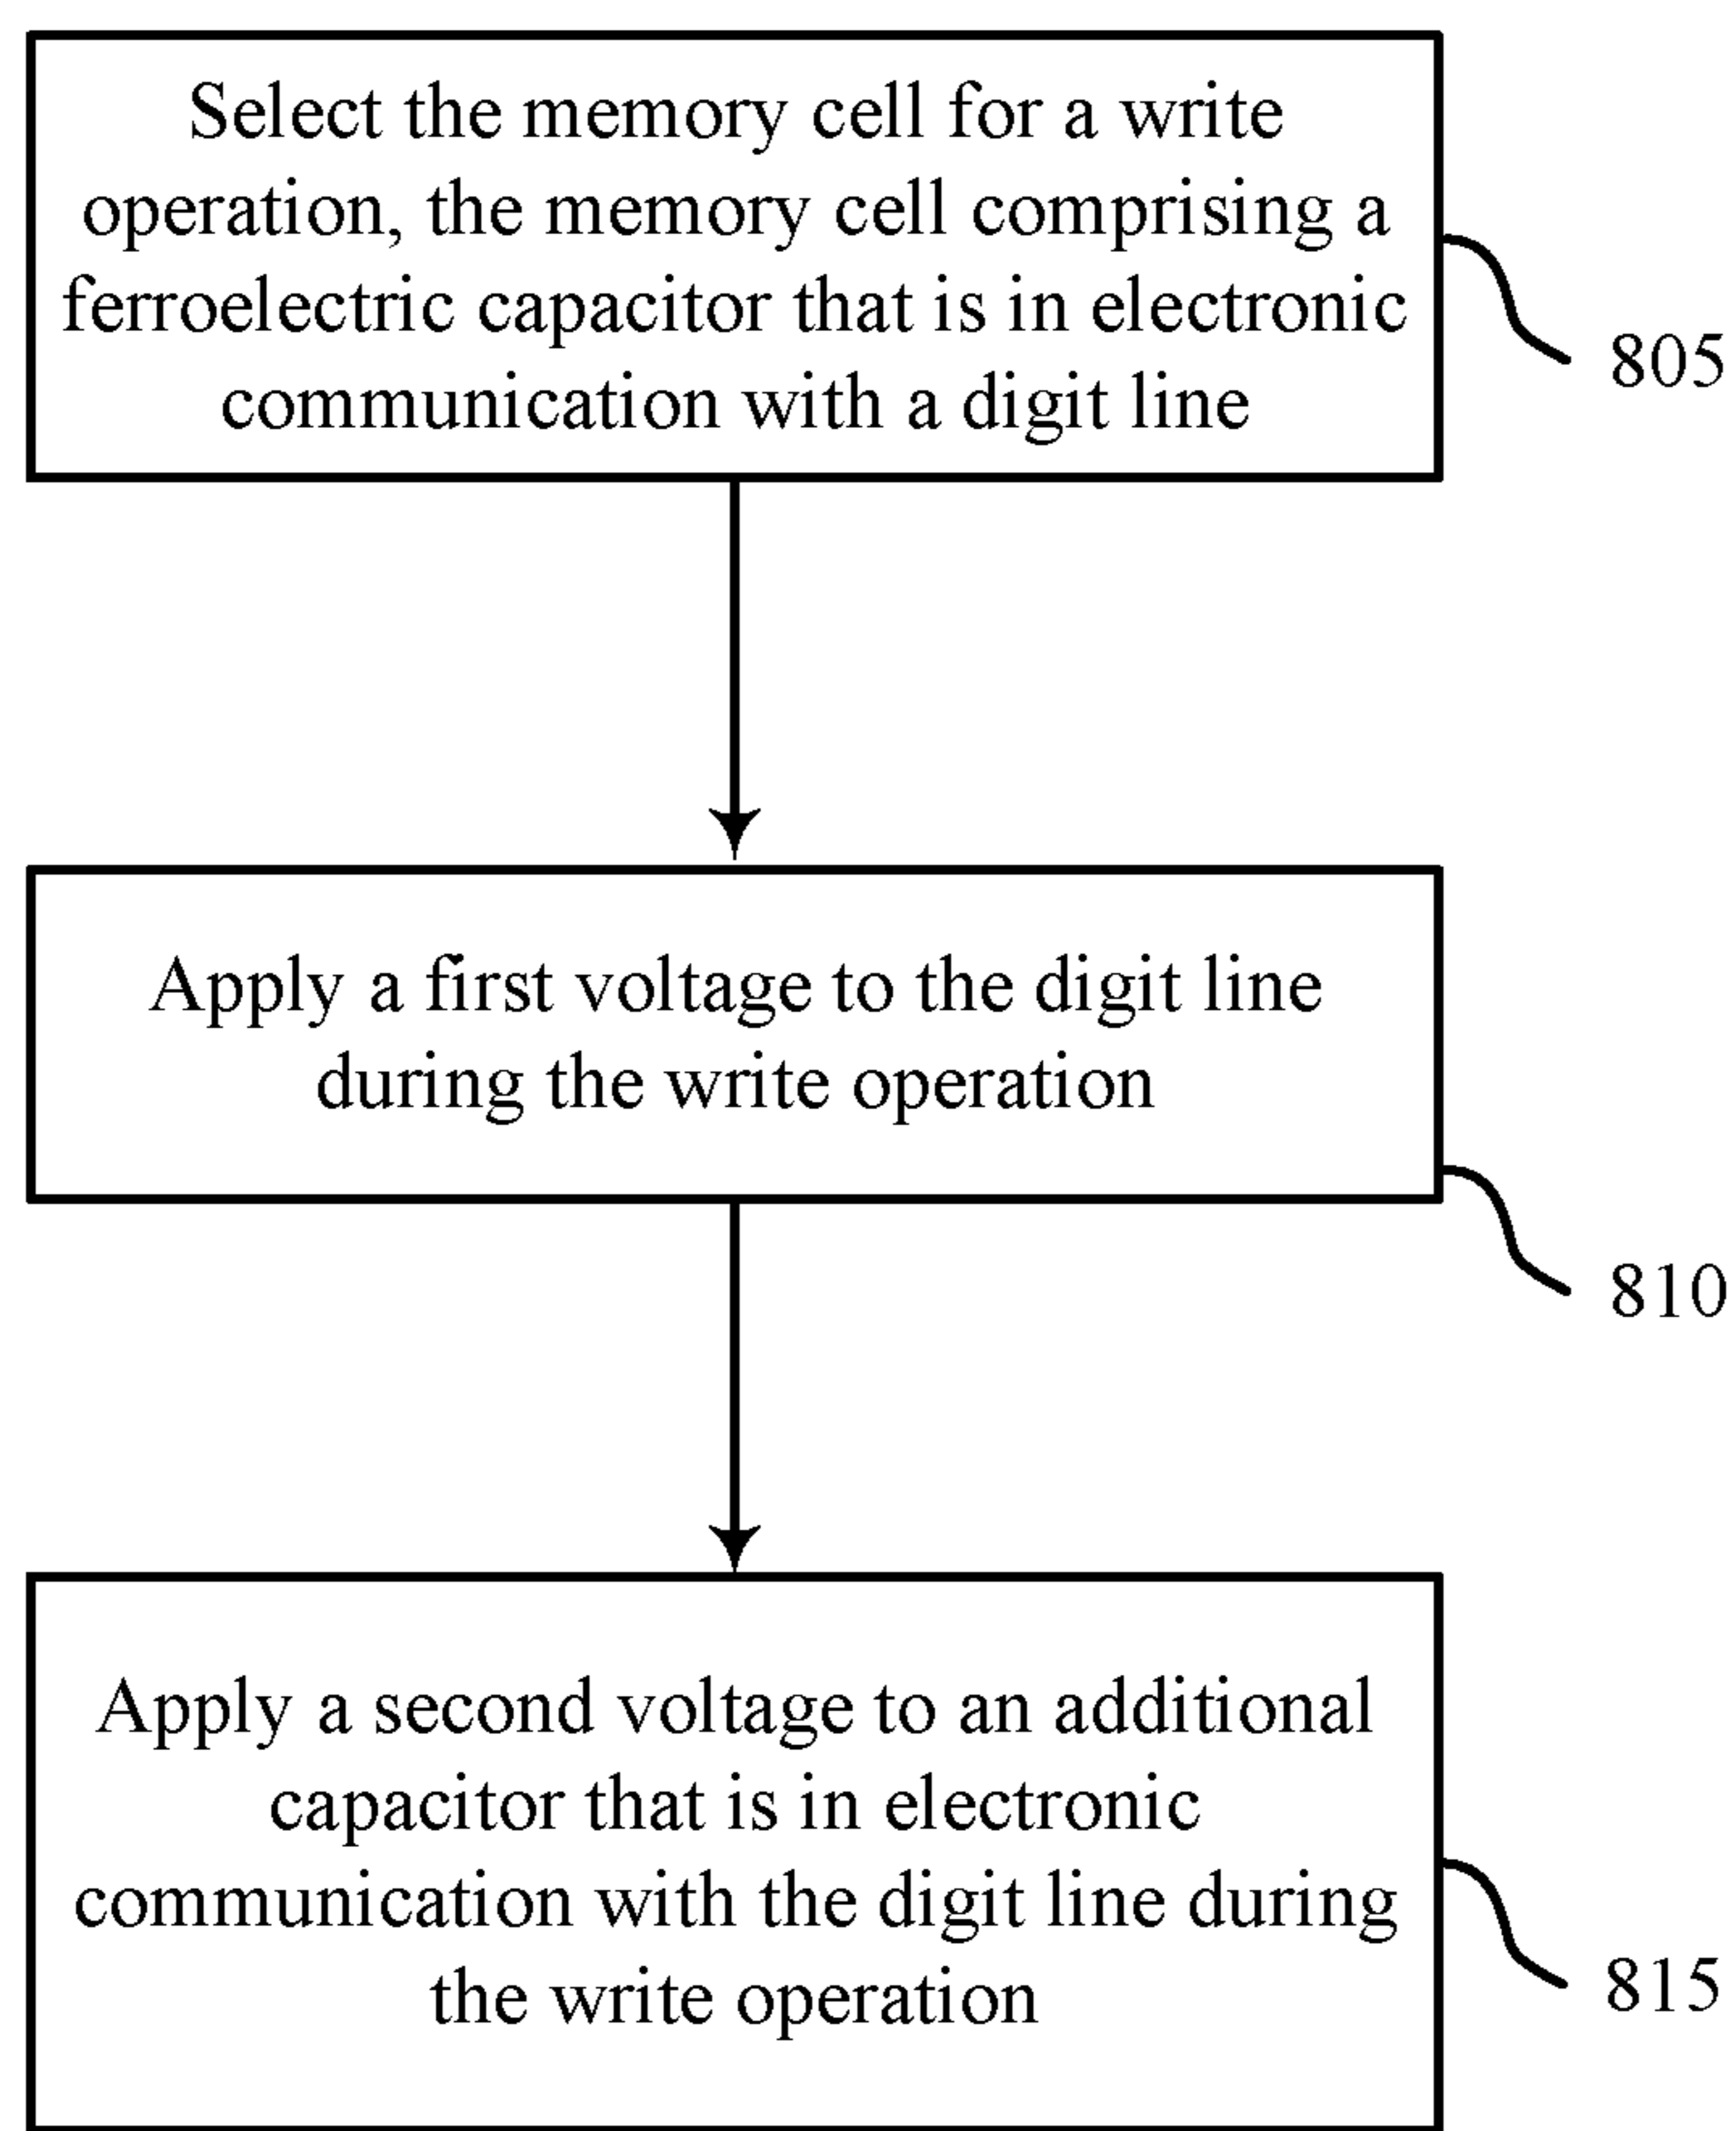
Select the memory cell for a write operation, the memory cell comprising a ferroelectric capacitor that is in electronic communication with a digit line

805

Apply a first voltage to the digit line during the write operation

810

Apply a second voltage to an additional capacitor that is in electronic communication with the digit line during the write operation

815